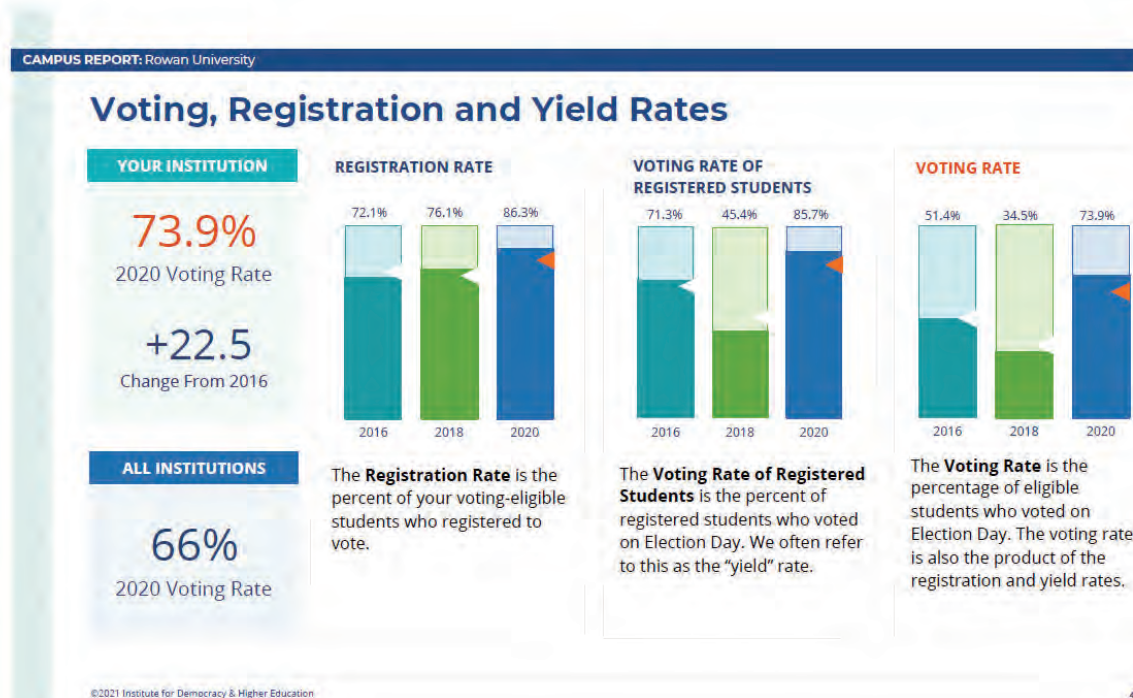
CAMPUS REPORT: Rowan University

Voting, Registration and Yield Rates

YOUR INSTITUTION

73.9%
2020 Voting Rate

+22.5
Change From 2016

ALL INSTITUTIONS

66%
2020 Voting Rate

REGISTRATION RATE

72.1% 76.1% 86.3%

2016 2018 2020

The **Registration Rate** is the percent of your voting-eligible students who registered to vote.

VOTING RATE OF REGISTERED STUDENTS

71.3% 45.4% 85.7%

2016 2018 2020

The **Voting Rate of Registered Students** is the percent of registered students who voted on Election Day. We often refer to this as the "yield" rate.

VOTING RATE

51.4% 34.5% 73.9%

2016 2018 2020

The **Voting Rate** is the percentage of eligible students who voted on Election Day. The voting rate is also the product of the registration and yield rates.

©2021 Institute for Democracy & Higher Education